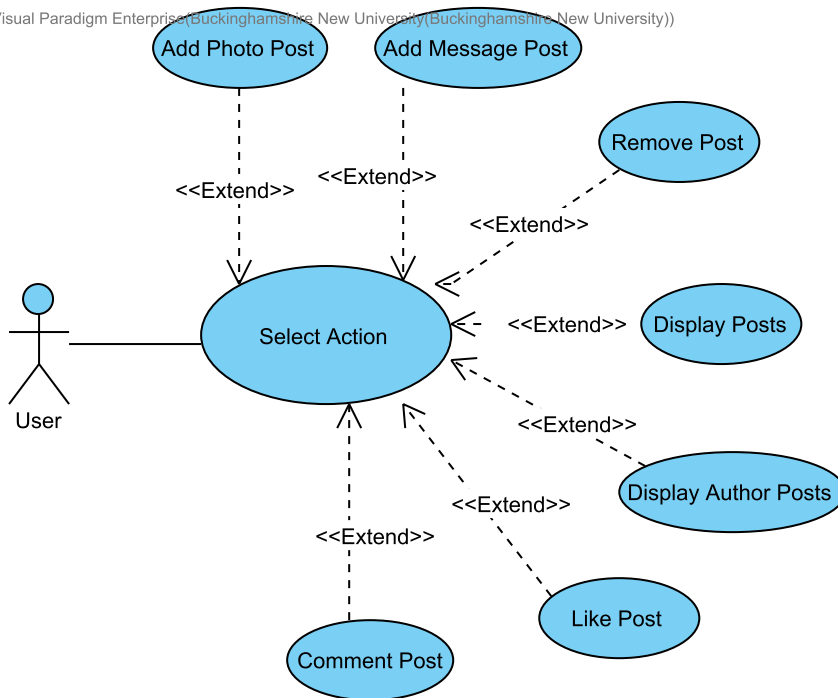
Visual Paradigm Enterprise(Buckinghamshire New University(Buckinghamshire New University))

Add Photo Post

Add Message Post

Remove Post

<<Extend>>

<<Extend>>

<<Extend>>

User

Select Action

<<Extend>>

Display Posts

<<Extend>>

Display Author Posts

<<Extend>>

<<Extend>>

Like Post

Comment Post